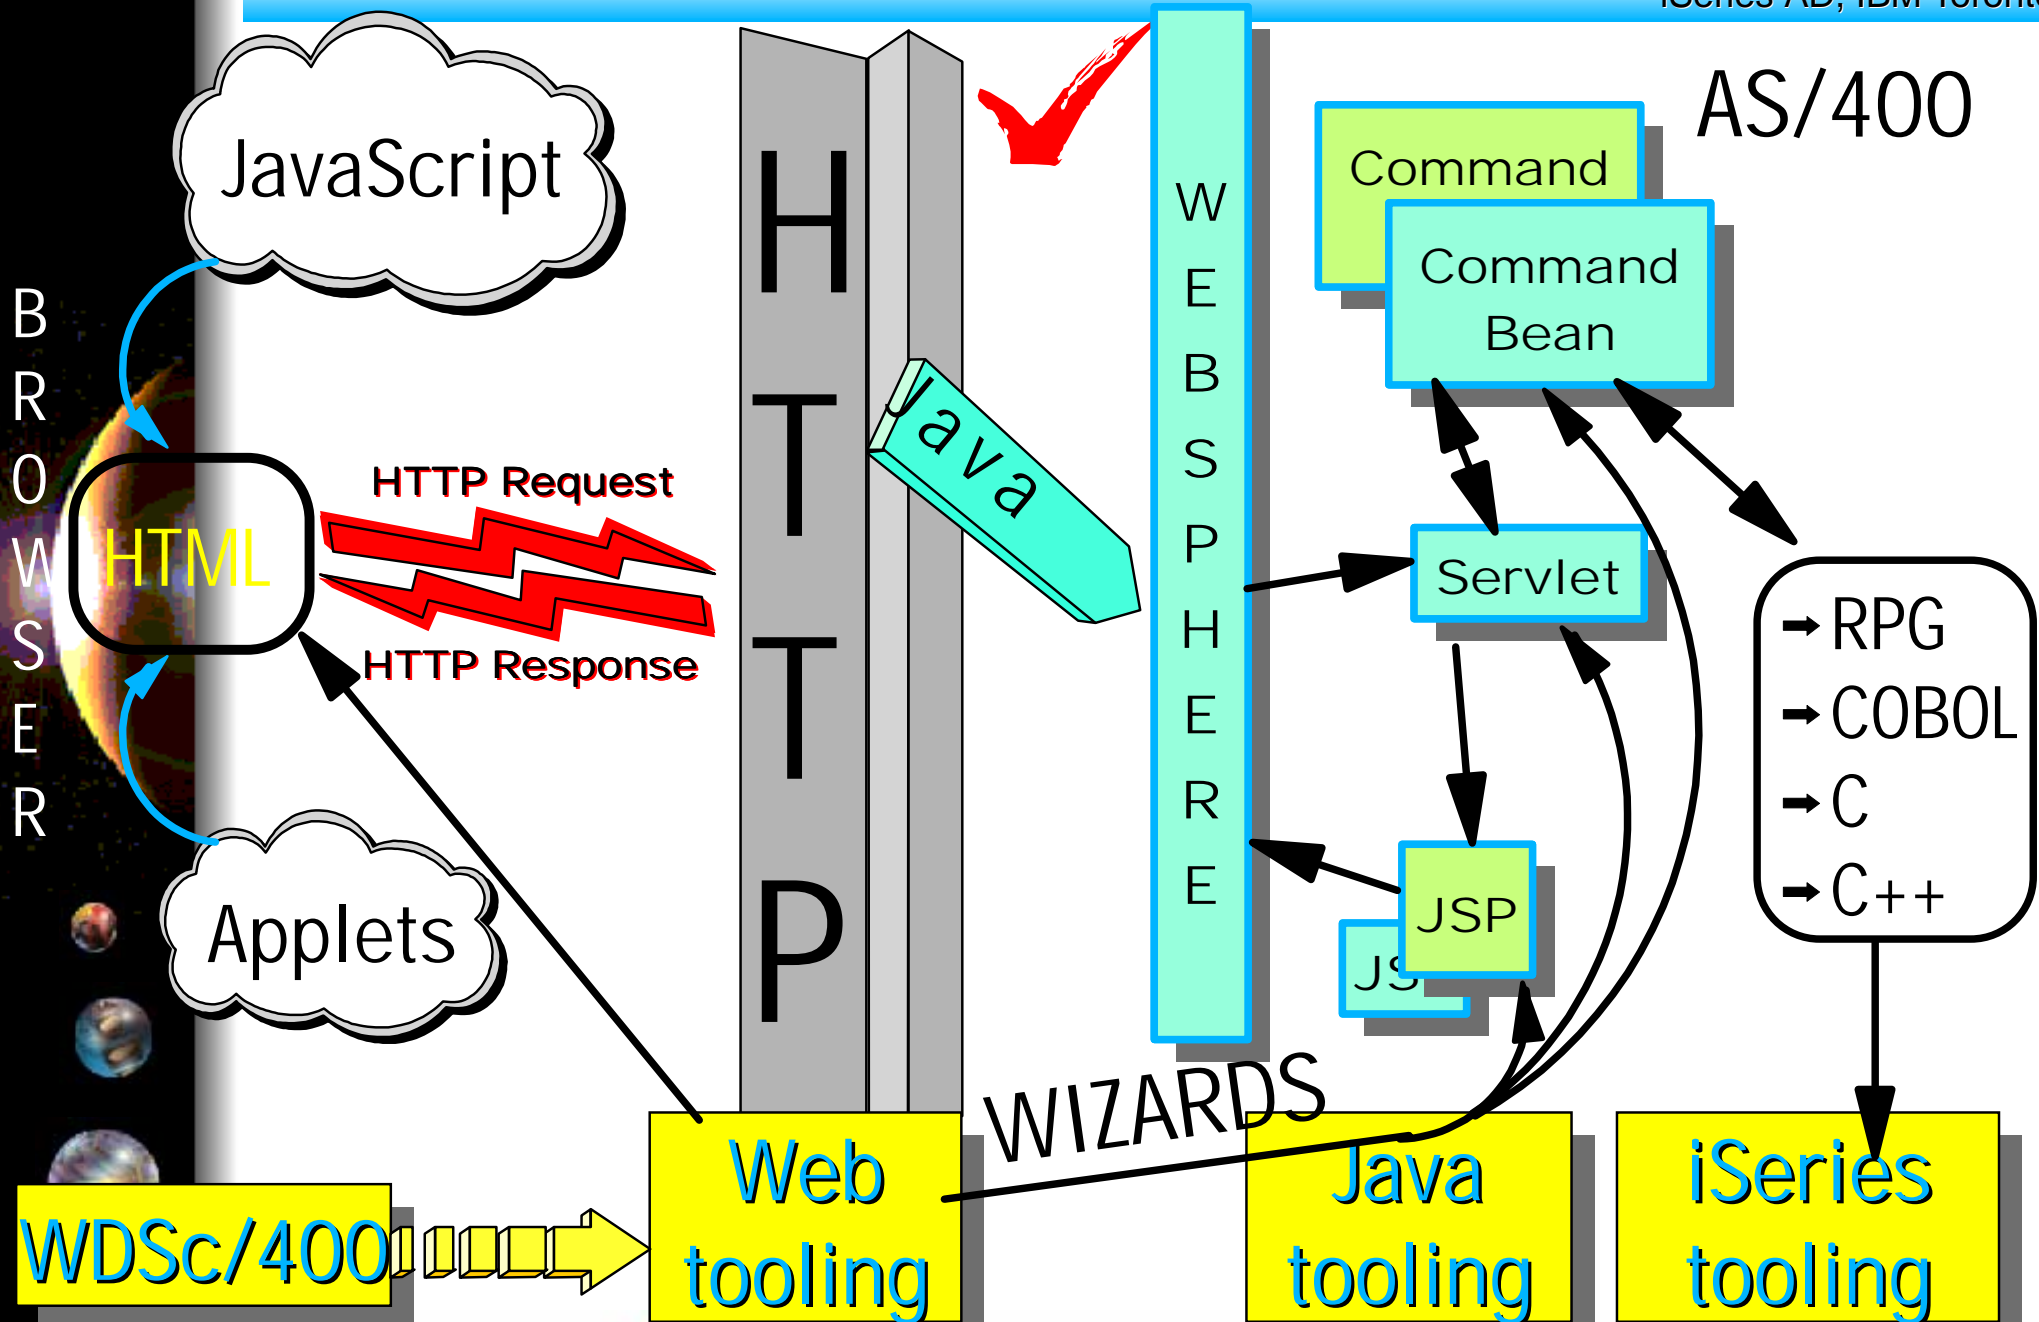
iSeries AD, IBM Toronto

AS/400

JavaScript

B R O W S E R

HTML

HTTP Request

HTTP Response

Applets

H T T P

Java

W E B S P H E R E

Command

Command Bean

Servlet

JSP

JS

RPG
COBOL
C
C++

WIZARDS

WDSc/400

Web tooling

Java tooling

iSeries tooling